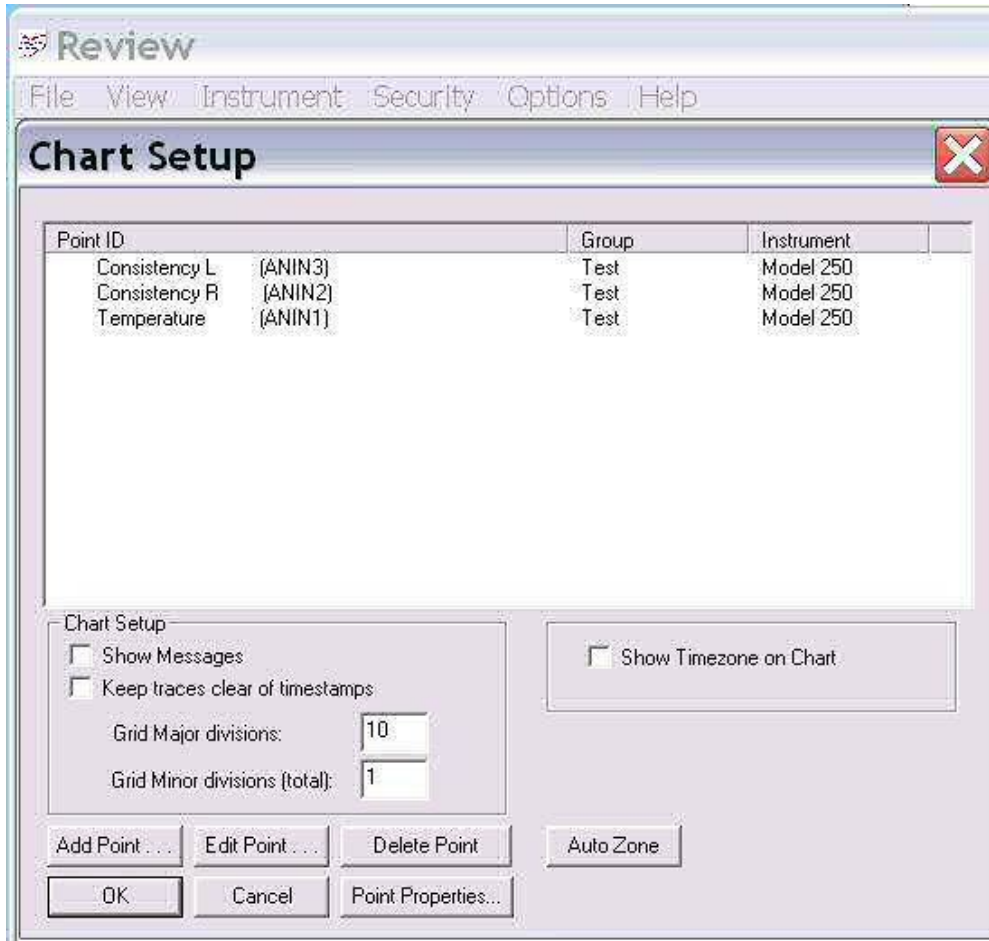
Review

File View Instrument Security Options Help

Chart Setup

| Point ID | Group | Instrument |
|---|---|---|
| Consistency L (ANIN3) | Test | Model 250 |
| Consistency R (ANIN2) | Test | Model 250 |
| Temperature (ANIN1) | Test | Model 250 |

Chart Setup

Show Messages

Keep traces clear of timestamps

Grid Major divisions: 10

Grid Minor divisions (total): 1

Show Timezone on Chart

Add Point . . . Edit Point . . . Delete Point Auto Zone

OK Cancel Point Properties...